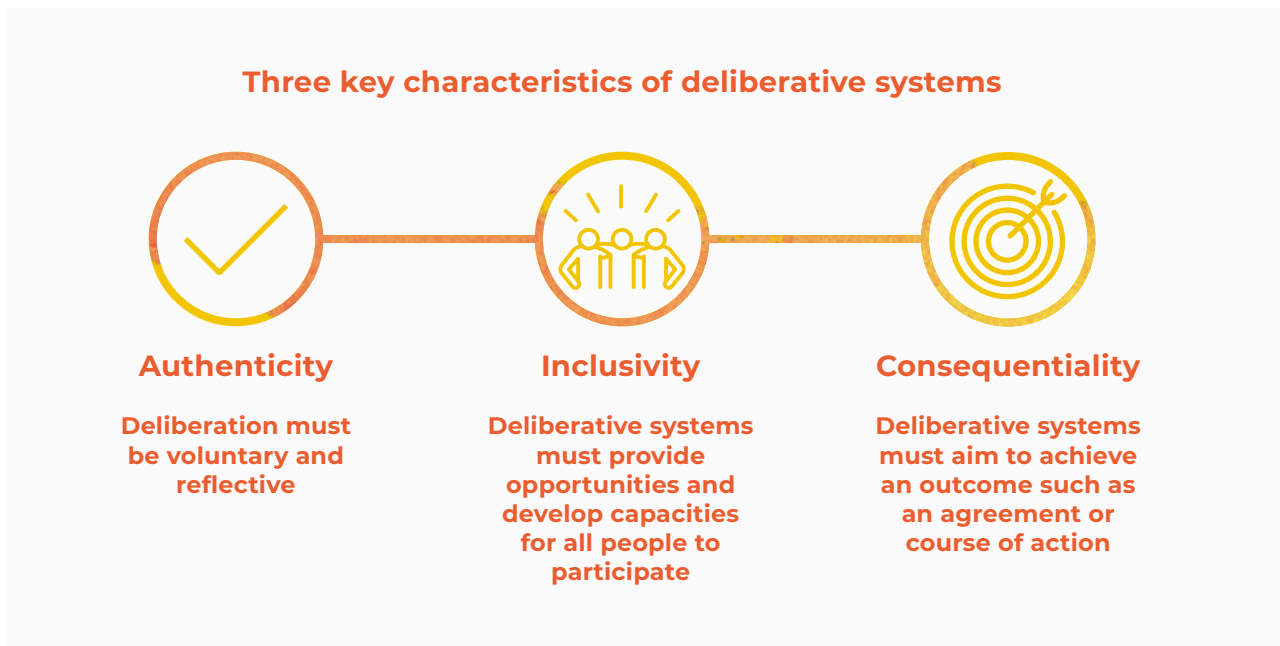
Three key characteristics of deliberative systems

Authenticity

Deliberation must be voluntary and reflective

Inclusivity

Deliberative systems must provide opportunities and develop capacities for all people to participate

Consequentiality

Deliberative systems must aim to achieve an outcome such as an agreement or course of action